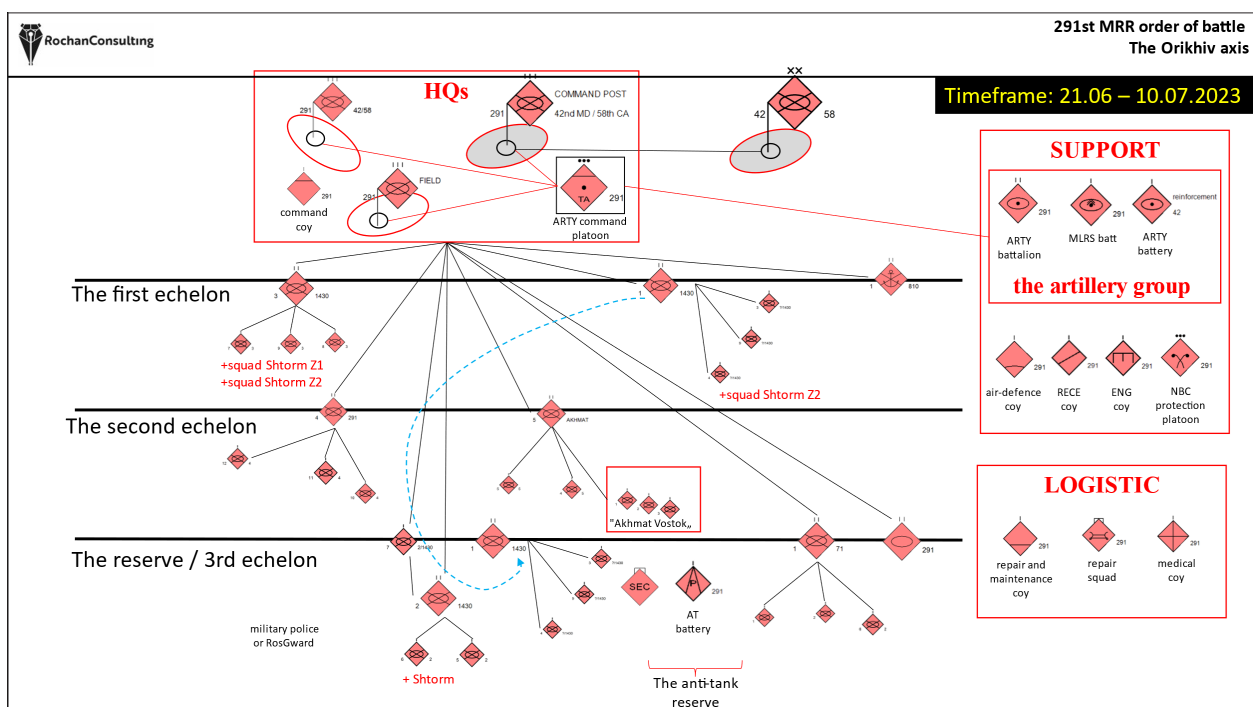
RochanConsulting

291st MRR order of battle
The Orikhiv axis

Timeframe: 21.06 – 10.07.2023

HQs

291 42/58

COMMAND POST
291 42nd MD / 58th CA

42 58

FIELD
291

291
command coy

TA 291
ARTY command platoon

SUPPORT

291
ARTY battalion

291
MLRS batt

reinforcement
42
ARTY battery

the artillery group

291
air-defence coy

291
RECE coy

291
ENG coy

291
NBC protection platoon

LOGISTIC

291
repair and maintenance coy

291
repair squad

291
medical coy

The first echelon

3 1430

1 1430

1 810

+squad Shtorm Z1
+squad Shtorm Z2

+squad Shtorm Z2

The second echelon

4 291

5 AKHMAT

"Akhmat Vostok„

The reserve / 3rd echelon

7

1 1430

1 71

291

2 1430

military police or RosGward

SEC

P 291
AT battery

+ Shtorm

The anti-tank reserve